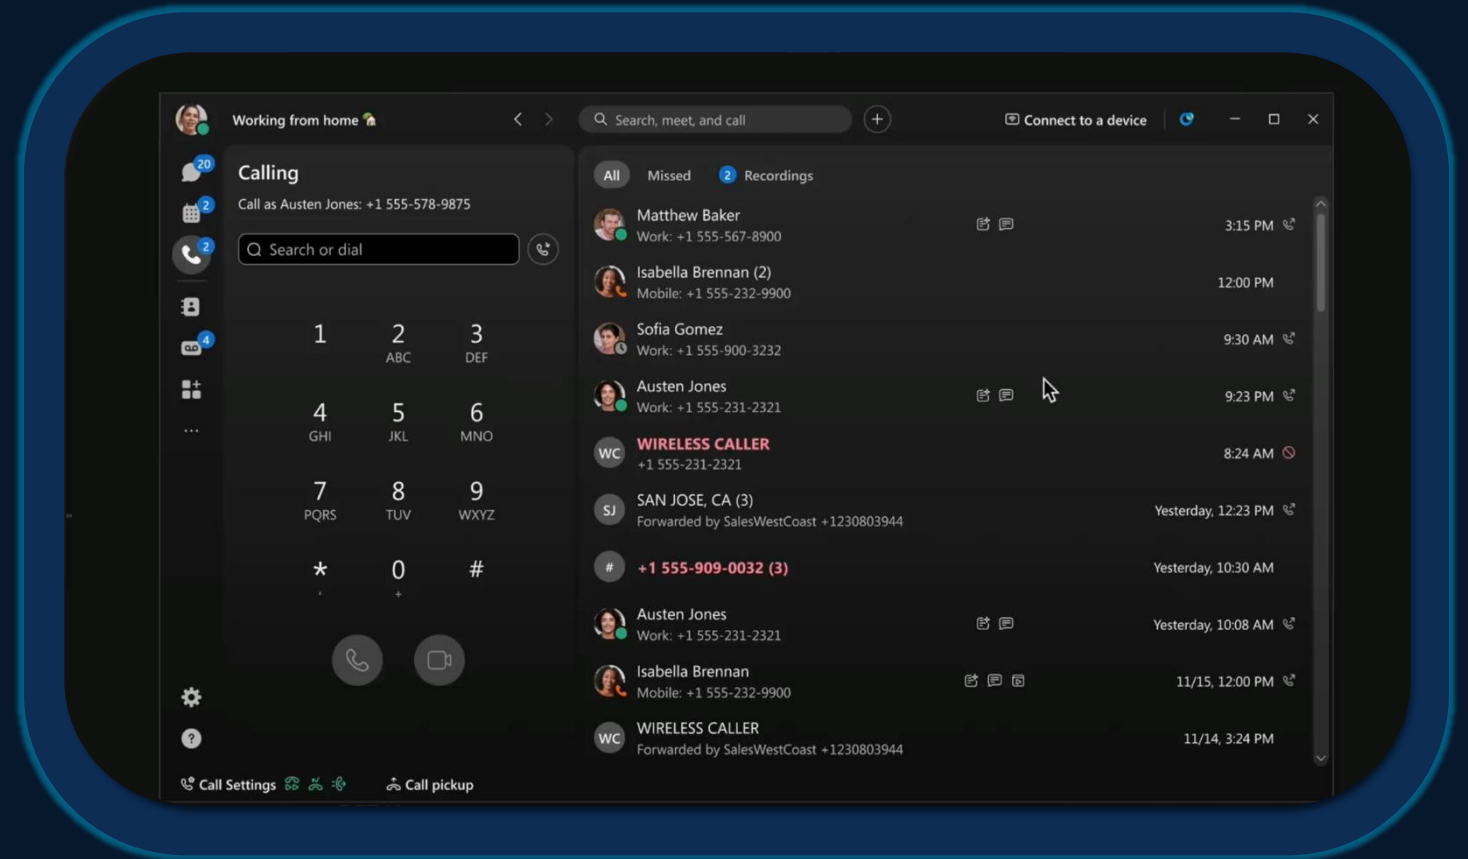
Working from home

Search, meet, and call

Connect to a device

20
2
2
4

Calling
Call as Austen Jones: +1 555-578-9875

Search or dial

1
2 ABC
3 DEF
4 GHI
5 JKL
6 MNO
7 PQRS
8 TUV
9 WXYZ
*
0 +
#

All Missed 2 Recordings

Matthew Baker
Work: +1 555-567-8900
3:15 PM

Isabella Brennan (2)
Mobile: +1 555-232-9900
12:00 PM

Sofia Gomez
Work: +1 555-900-3232
9:30 AM

Austen Jones
Work: +1 555-231-2321
9:23 PM

WC WIRELESS CALLER
+1 555-231-2321
8:24 AM

SJ SAN JOSE, CA (3)
Forwarded by SalesWestCoast +1230803944
Yesterday, 12:23 PM

# +1 555-909-0032 (3)
Yesterday, 10:30 AM

Austen Jones
Work: +1 555-231-2321
Yesterday, 10:08 AM

Isabella Brennan
Mobile: +1 555-232-9900
11/15, 12:00 PM

WC WIRELESS CALLER
Forwarded by SalesWestCoast +1230803944
11/14, 3:24 PM

Call Settings
Call pickup